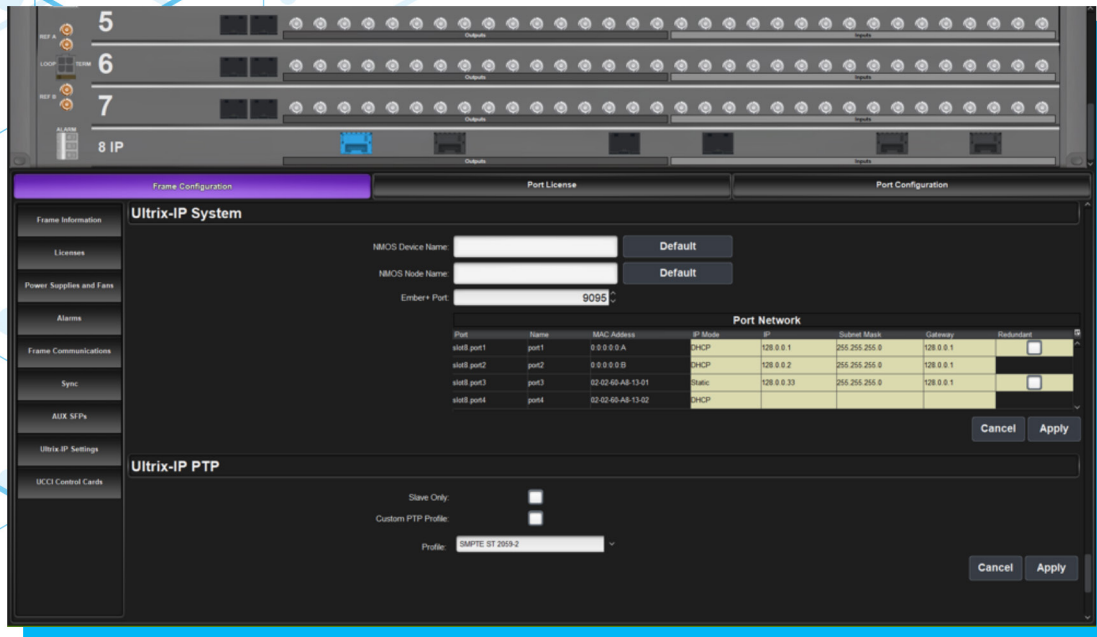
REF A
5
Outputs
Inputs
LOOP TERM
6
Outputs
Inputs
REF B
7
Outputs
Inputs
ALARM
8 IP
Outputs
Inputs

Frame Configuration
Port License
Port Configuration

Frame Information
Licenses
Power Supplies and Fans
Alarms
Frame Communications
Sync
AUX SFPs
Ultrix-IP Settings
UCCI Control Cards

Ultrix-IP System

NMOS Device Name: Default
NMOS Node Name: Default
Ember+ Port: 9095

Port Network

| Port | Name | MAC Address | IP Mode | IP | Subnet Mask | Gateway | Redundant |
|---|---|---|---|---|---|---|---|
| slot8.port1 | port1 | 0:0:0:0:0:A | DHCP | 128.0.0.1 | 255.255.255.0 | 128.0.0.1 | |
| slot8.port2 | port2 | 0:0:0:0:0:B | DHCP | 128.0.0.2 | 255.255.255.0 | 128.0.0.1 | |
| slot8.port3 | port3 | 02-02-60-A8-13-01 | Static | 128.0.0.33 | 255.255.255.0 | 128.0.0.1 | |
| slot8.port4 | port4 | 02-02-60-A8-13-02 | DHCP | | | | |

Cancel Apply

Ultrix-IP PTP

Slave Only:
Custom PTP Profile:
Profile: SMPTE ST 2059-2

Cancel Apply